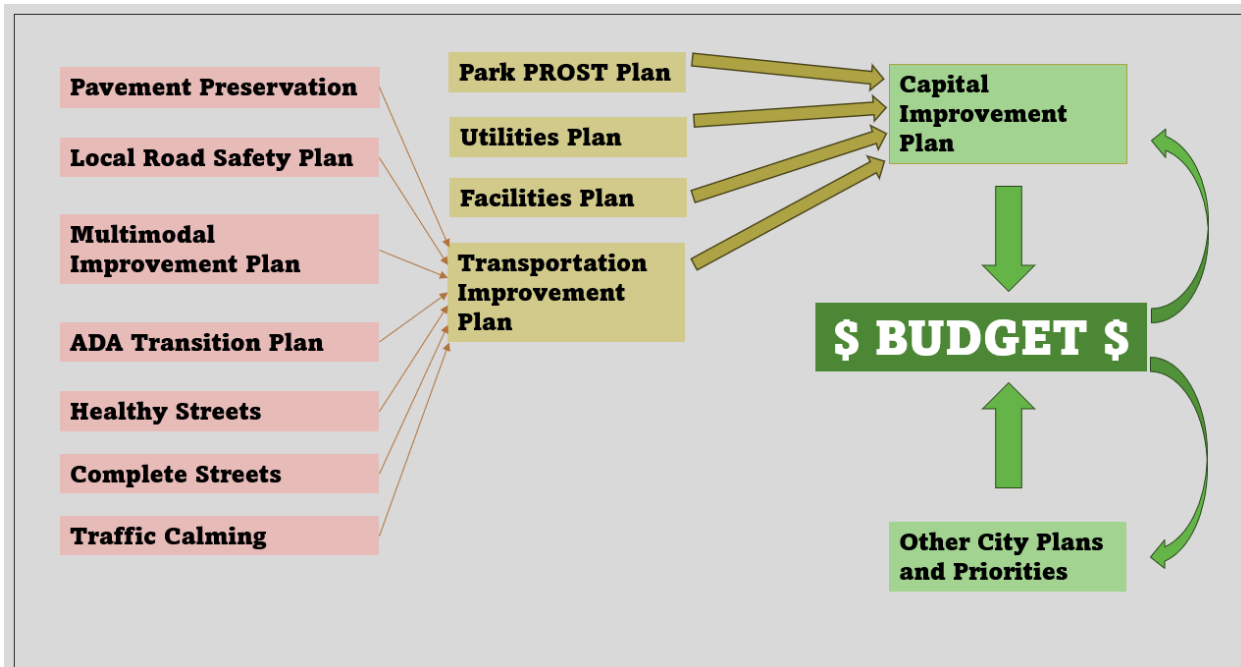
Pavement Preservation

Local Road Safety Plan

Multimodal Improvement Plan

ADA Transition Plan

Healthy Streets

Complete Streets

Traffic Calming

Park PROST Plan

Utilities Plan

Facilities Plan

Transportation Improvement Plan

Capital Improvement Plan

$ BUDGET $

Other City Plans and Priorities